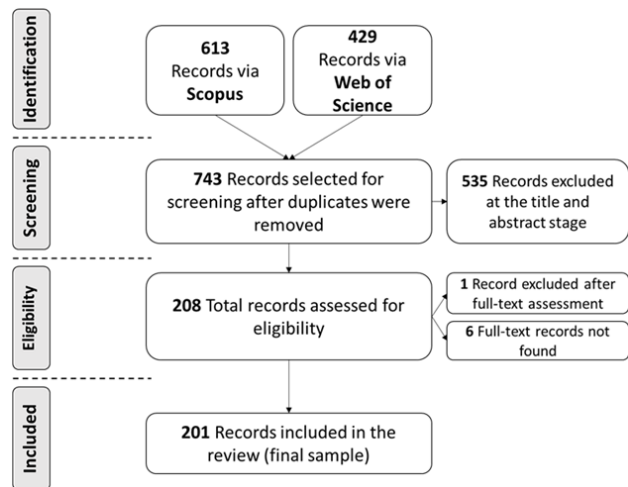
Identification

613 Records via Scopus

429 Records via Web of Science

Screening

743 Records selected for screening after duplicates were removed

535 Records excluded at the title and abstract stage

Eligibility

208 Total records assessed for eligibility

1 Record excluded after full-text assessment

6 Full-text records not found

Included

201 Records included in the review (final sample)